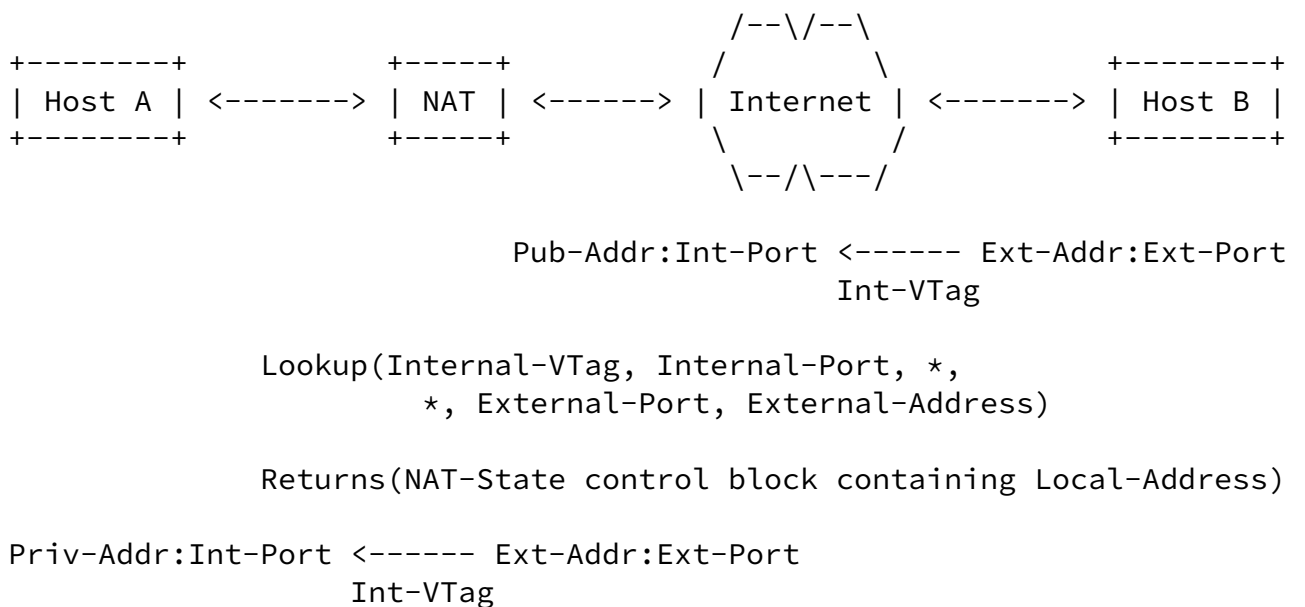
Host A <-------> NAT <------> Internet <-------> Host B

Pub-Addr:Int-Port <------ Ext-Addr:Ext-Port
Int-VTag

Lookup(Internal-VTag, Internal-Port, *,
*, External-Port, External-Address)

Returns(NAT-State control block containing Local-Address)

Priv-Addr:Int-Port <------ Ext-Addr:Ext-Port
Int-VTag